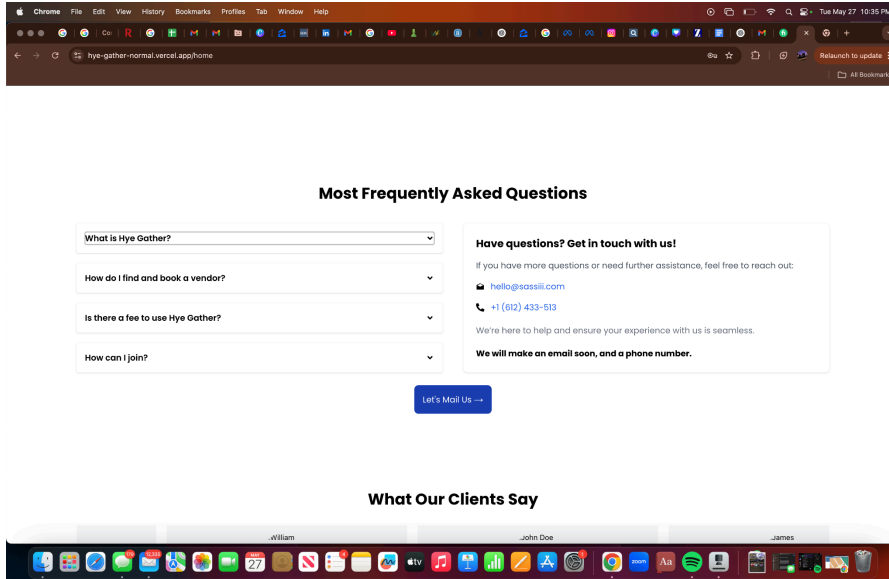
Chrome File Edit View History Bookmarks Profiles Tab Window Help

Tue May 27 10:35 PM

hye-gather-normal.vercel.app/home

Relaunch to update

All Bookmarks

Most Frequently Asked Questions

What is Hye Gather?

How do I find and book a vendor?

Is there a fee to use Hye Gather?

How can I join?

Have questions? Get in touch with us!

If you have more questions or need further assistance, feel free to reach out:

hello@sassiii.com

+1 (612) 433-513

We're here to help and ensure your experience with us is seamless.

We will make an email soon, and a phone number.

Let's Mail Us →

What Our Clients Say

William

John Doe

James

MAY 27